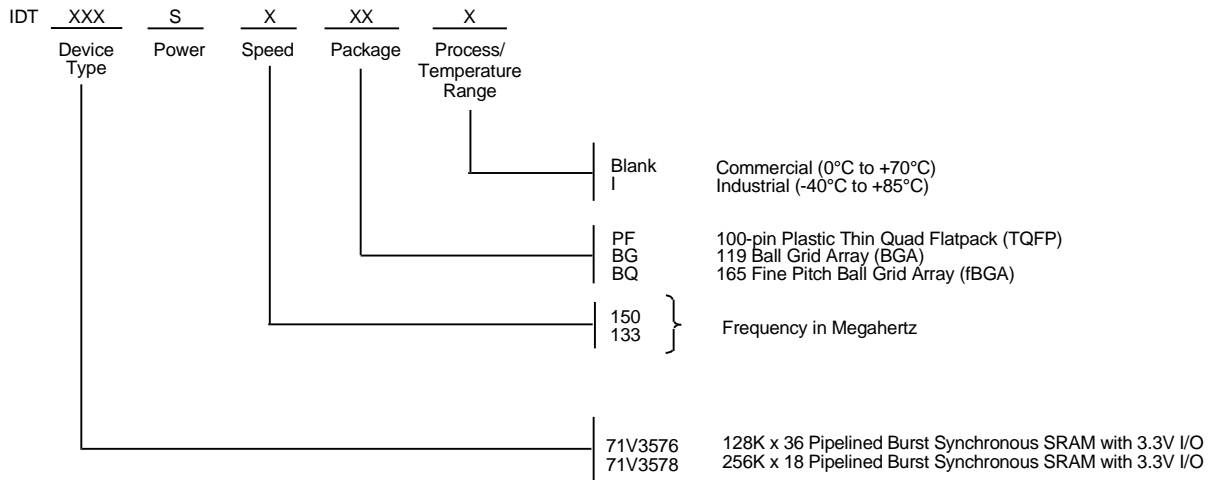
IDT XXX S X XX X

Device Type
Power
Speed
Package
Process/ Temperature Range

Blank Commercial (0°C to +70°C)
I Industrial (-40°C to +85°C)

PF 100-pin Plastic Thin Quad Flatpack (TQFP)
BG 119 Ball Grid Array (BGA)
BQ 165 Fine Pitch Ball Grid Array (fBGA)

150
133
Frequency in Megahertz

71V3576 128K x 36 Pipelined Burst Synchronous SRAM with 3.3V I/O
71V3578 256K x 18 Pipelined Burst Synchronous SRAM with 3.3V I/O